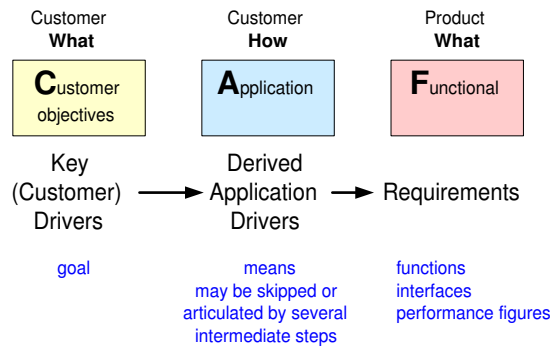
Customer
What

Customer
How

Product
What

Customer objectives

Application

Functional

Key (Customer) Drivers

Derived Application Drivers

Requirements

goal

means
may be skipped or articulated by several intermediate steps

functions
interfaces
performance figures